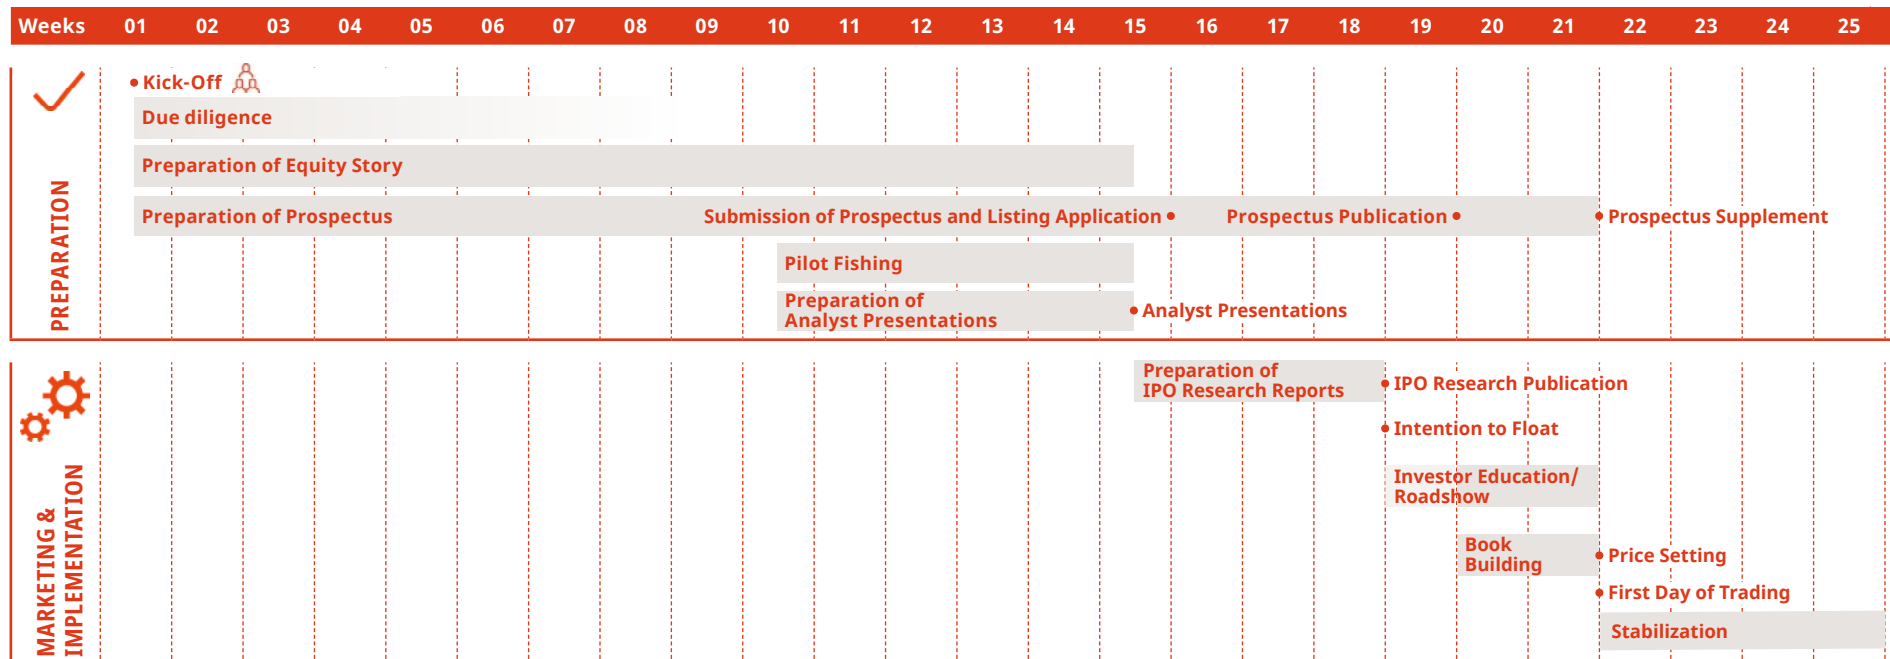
| Weeks | 01 | 02 | 03 | 04 | 05 | 06 | 07 | 08 | 09 | 10 | 11 | 12 | 13 | 14 | 15 | 16 | 17 | 18 | 19 | 20 | 21 | 22 | 23 | 24 | 25 |
|---|---|---|---|---|---|---|---|---|---|---|---|---|---|---|---|---|---|---|---|---|---|---|---|---|---|

PREPARATION

Kick-Off

Due diligence

Preparation of Equity Story

Preparation of Prospectus

Submission of Prospectus and Listing Application

Prospectus Publication

Prospectus Supplement

Pilot Fishing

Preparation of Analyst Presentations

Analyst Presentations

MARKETING & IMPLEMENTATION

Preparation of IPO Research Reports

IPO Research Publication

Intention to Float

Investor Education/ Roadshow

Book Building

Price Setting

First Day of Trading

Stabilization